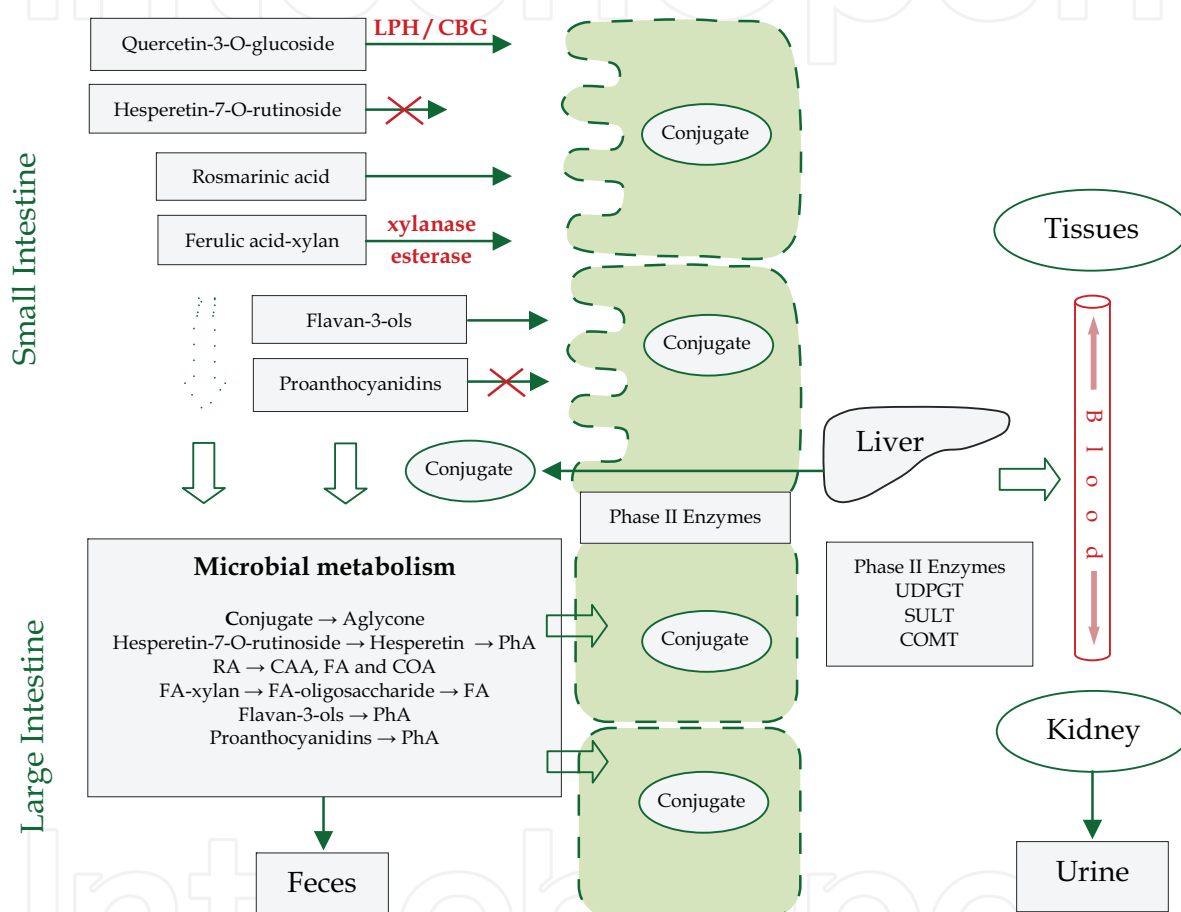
Small Intestine

Quercetin-3-O-glucoside

LPH / CBG

Hesperetin-7-O-rutinoside

Rosmarinic acid

Ferulic acid-xylan

xylanase esterase

Flavan-3-ols

Proanthocyanidins

Conjugate

Conjugate

Conjugate

Liver

Tissues

B l o o d

Phase II Enzymes

Large Intestine

Microbial metabolism

Conjugate → Aglycone
Hesperetin-7-O-rutinoside → Hesperetin → PhA
RA → CAA, FA and COA
FA-xylan → FA-oligosaccharide → FA
Flavan-3-ols → PhA
Proanthocyanidins → PhA

Conjugate

Conjugate

Phase II Enzymes
UDPGT
SULT
COMT

Kidney

Feces

Urine